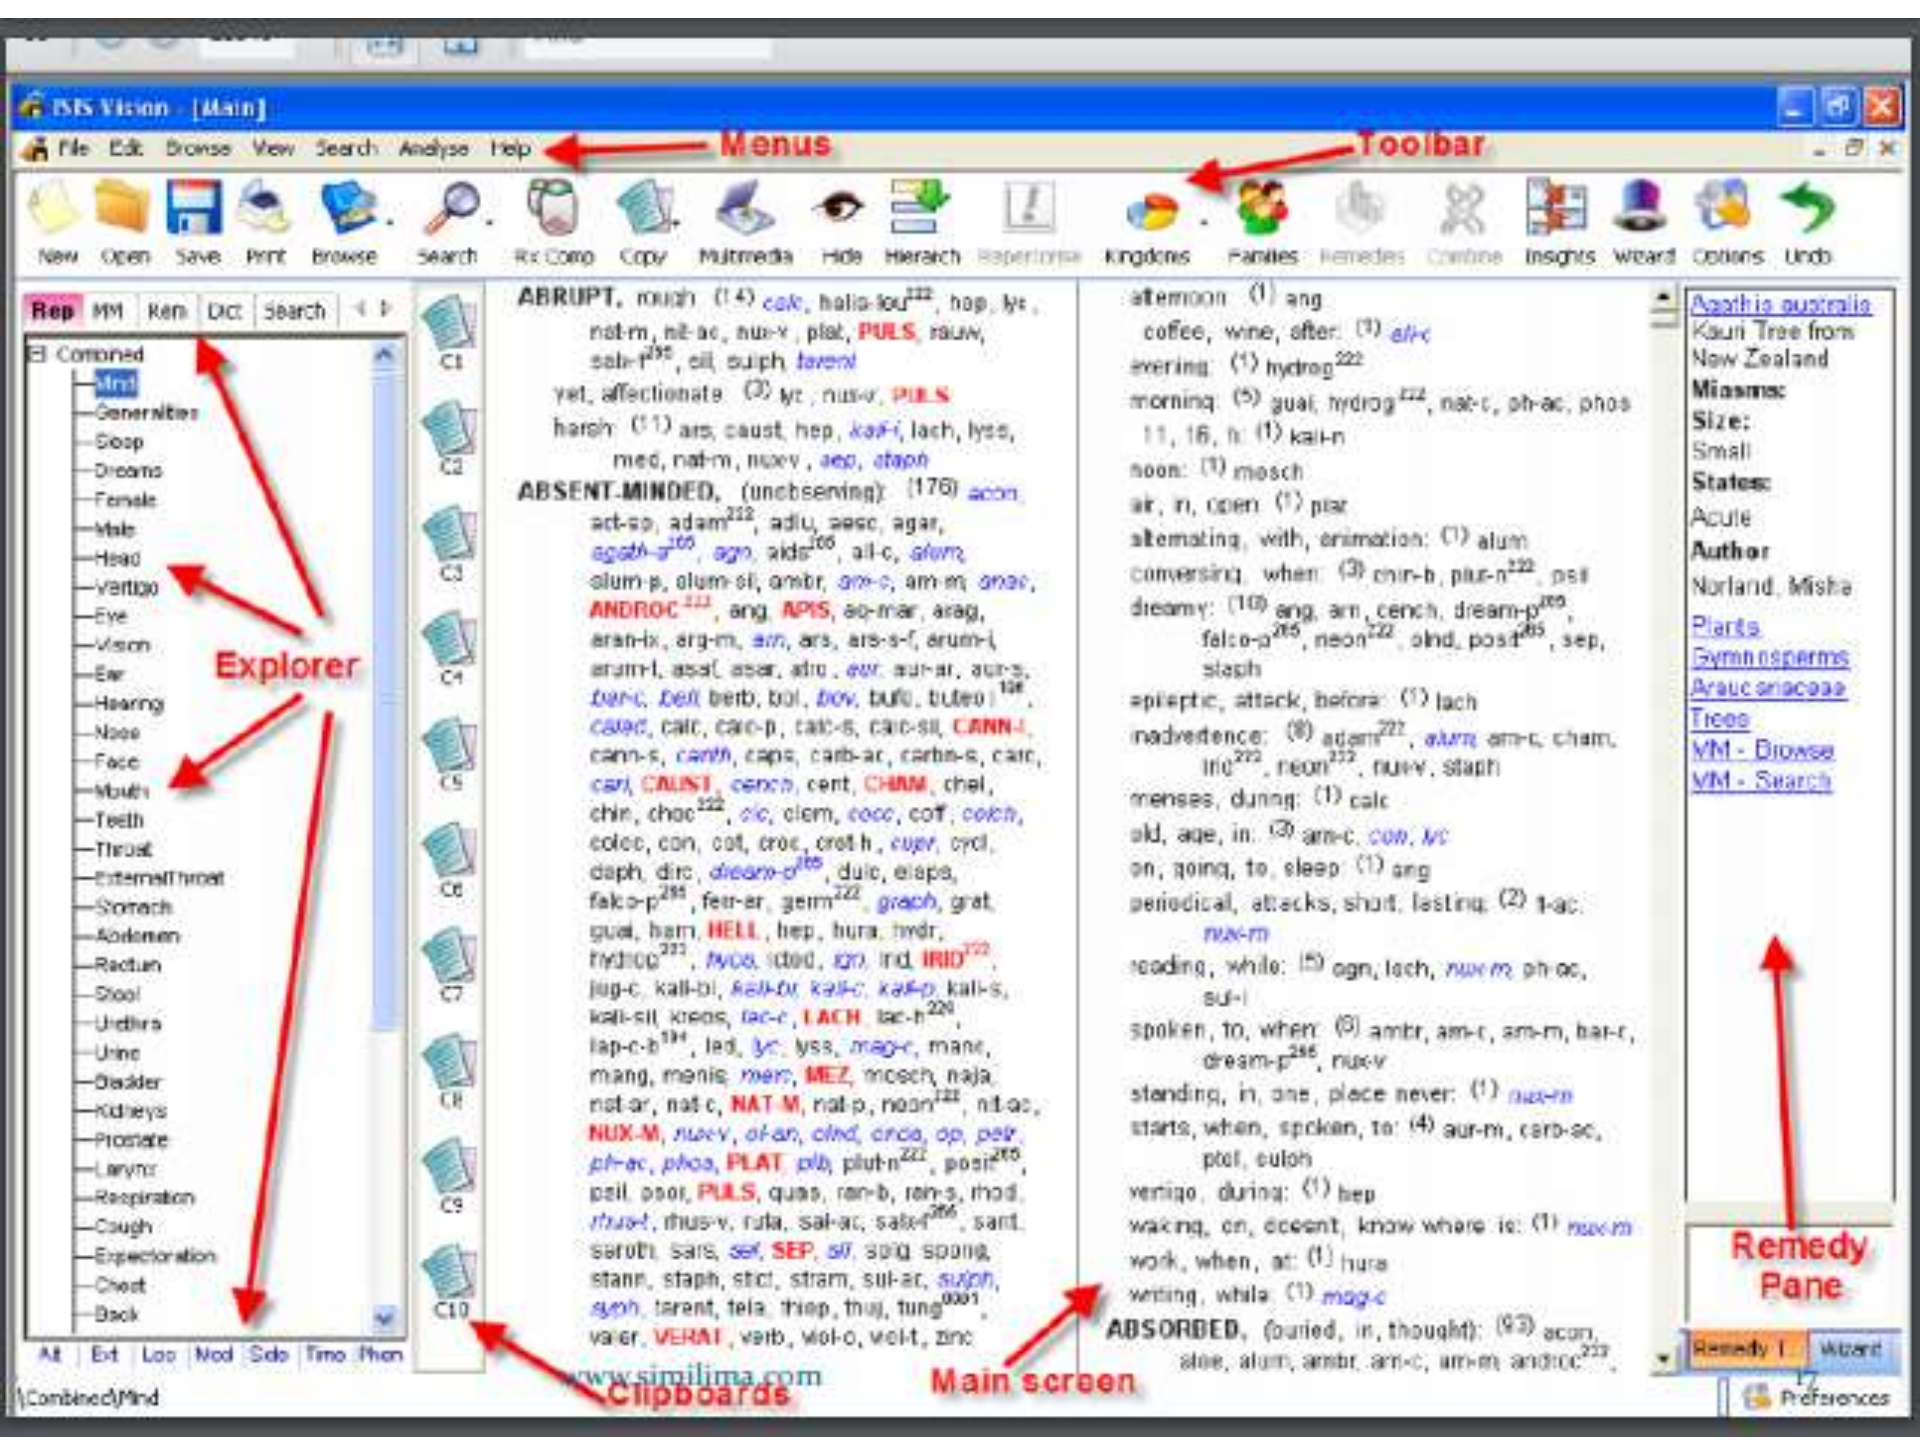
ISIS Vision - [Main]

File Edit Browse View Search Analyse Help

Menus

Toolbar

New Open Save Print Browse Search Rx Comp Copy Multimedia Hide Hierarch Repertorise Kingdoms Families Remedies Combine Insights Wizard Options Undo

Rep MM Rem Dict Search

Combined
Mind
Generalities
Sleep
Dreams
Female
Male
Head
Vertigo
Eye
Vision
Ear
Hearing
Nose
Face
Mouth
Teeth
Throat
External Throat
Stomach
Abdomen
Rectum
Stool
Urethra
Urine
Bladder
Kidneys
Prostate
Larynx
Respiration
Cough
Expectoration
Chest
Back

All Ext Loc Mod Side Time Phen

\Combined\Mind

Explorer

C1 C2 C3 C4 C5 C6 C7 C8 C9 C10

ABRUPT, rough: (14) calc, halo-lou$^{222}$, hep, lyc, nat-m, nit-ac, nux-v, plat, PULS, rauw, sabin$^{295}$, sil, sulph, tarent
yet, affectionate: (3) lyc, nux-v, PULS
harsh: (11) ars, caust, hep, kali-i, lach, lyss, med, nat-m, nux-v, sep, staph
ABSENT-MINDED, (unobserving): (176) acon, act-sp, adam$^{222}$, aeth, aesc, agar, agath-a$^{205}$, agn, aids$^{205}$, all-c, alum, alum-p, alum-sil, ambr, am-c, am-m, anac, ANDROC$^{222}$, ang, APIS, aq-mar, arag, aran-ix, arg-m, arn, ars, ars-s-f, arum-i, arum-t, asaf, asar, atro, aur, aur-ar, aur-s, bar-c, bell, berb, bol, bov, bufo, buteo$^{108}$, caled, calc, calc-p, calc-s, calc-sil, CANN-I, cann-s, canth, caps, carb-ac, carbn-s, carc, carl, CAUST, cench, cent, CHAM, chel, chin, choc$^{222}$, cic, clem, cocc, coff, colch, coloc, con, cot, croc, crot-h, cupr, cycl, daph, dirc, dream-p$^{205}$, dulc, elaps, falco-p$^{285}$, ferr-ar, germ$^{222}$, graph, grat, guai, ham, HELL, hep, hura, hydr, hydrog$^{222}$, hyos, ictod, ign, ind, IRID$^{222}$, jug-c, kali-bi, kali-br, kali-c, kali-p, kali-s, kali-sil, kreos, lac-c, LACH, lac-h$^{220}$, lap-c-b$^{194}$, led, lyc, lyss, mag-c, manc, mang, menis, merc, MEZ, mosch, naja, nat-ar, nat-c, NAT-M, nat-p, neon$^{222}$, nit-ac, NUX-M, nux-v, ol-an, olnd, onos, op, petr, ph-ac, phos, PLAT, plb, plut-n$^{222}$, posit$^{285}$, psil, psor, PULS, quas, ran-b, ran-s, rhod, rhus-t, rhus-v, ruta, sal-ac, sabin$^{285}$, sant, saroth, sars, sel, SEP, sil, spig, spong, stann, staph, stict, stram, sul-ar, sulph, syph, tarent, tela, thiop, thuj, tung$^{0001}$, valer, VERAT, verb, viol-o, viol-t, zinc

afternoon: (1) ang
coffee, wine, after: (1) all-c
evening: (1) hydrog$^{222}$
morning: (5) guai, hydrog$^{222}$, nat-c, ph-ac, phos
11, 16, h: (1) kali-n
noon: (1) mosch
air, in, open: (1) plat
alternating, with, animation: (1) alum
conversing, when: (3) chin-b, plut-n$^{222}$, psil
dreamy: (10) ang, arn, cench, dream-p$^{205}$, falco-p$^{285}$, neon$^{222}$, olnd, posit$^{285}$, sep, staph
epileptic, attack, before: (1) lach
inadvertence: (8) adam$^{222}$, alum, am-c, cham, irid$^{222}$, neon$^{222}$, nux-v, staph
menses, during: (1) calc
old, age, in: (3) am-c, con, lyc
on, going, to, sleep: (1) ang
periodical, attacks, short, lasting: (2) fl-ac, nux-m
reading, while: (5) agn, lach, nux-m, ph-ac, sul-i
spoken, to, when: (6) ambr, am-c, am-m, bar-c, dream-p$^{285}$, nux-v
standing, in, one, place never: (1) nux-m
starts, when, spoken, to: (4) aur-m, carb-ac, ptel, sulph
vertigo, during: (1) hep
waking, on, doesnt, know where is: (1) nux-m
work, when, at: (1) hura
writing, while: (1) mag-c
ABSORBED, (buried, in, thought): (93) acon, aloe, alum, ambr, am-c, am-m, androc$^{222}$,

Agathis australis
Kauri Tree from New Zealand
Miasms:
Size:
Small
States:
Acute
Author
Norland, Misha
Plants
Gymnosperms
Araucariaceae
Trees
MM - Browse
MM - Search

Remedy Pane

Remedy 1 Wizard

Preferences

www.similima.com

Clipboards

Main screen